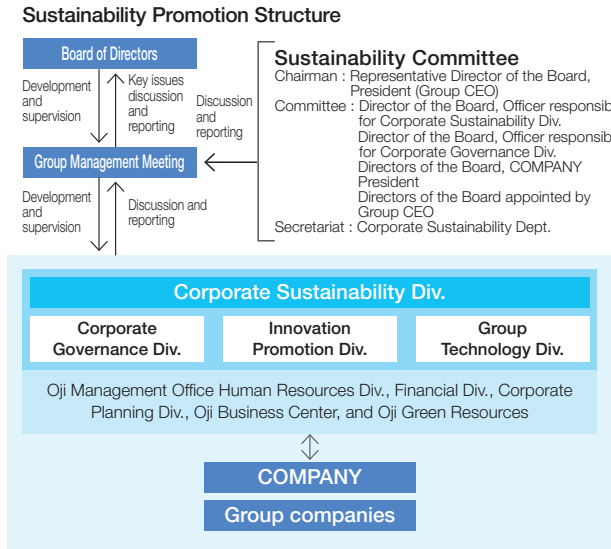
Sustainability Promotion Structure

Board of Directors

Development and supervision

Key issues discussion and reporting

Discussion and reporting

Group Management Meeting

Development and supervision

Discussion and reporting

Sustainability Committee

Chairman : Representative Director of the Board, President (Group CEO)

Committee : Director of the Board, Officer responsib for Corporate Sustainability Div.
Director of the Board, Officer responsib for Corporate Governance Div.
Directors of the Board, COMPANY President
Directors of the Board appointed by Group CEO

Secretariat : Corporate Sustainability Dept.

Corporate Sustainability Div.

Corporate Governance Div.

Innovation Promotion Div.

Group Technology Div.

Oji Management Office Human Resources Div., Financial Div., Corporate Planning Div., Oji Business Center, and Oji Green Resources

COMPANY

Group companies